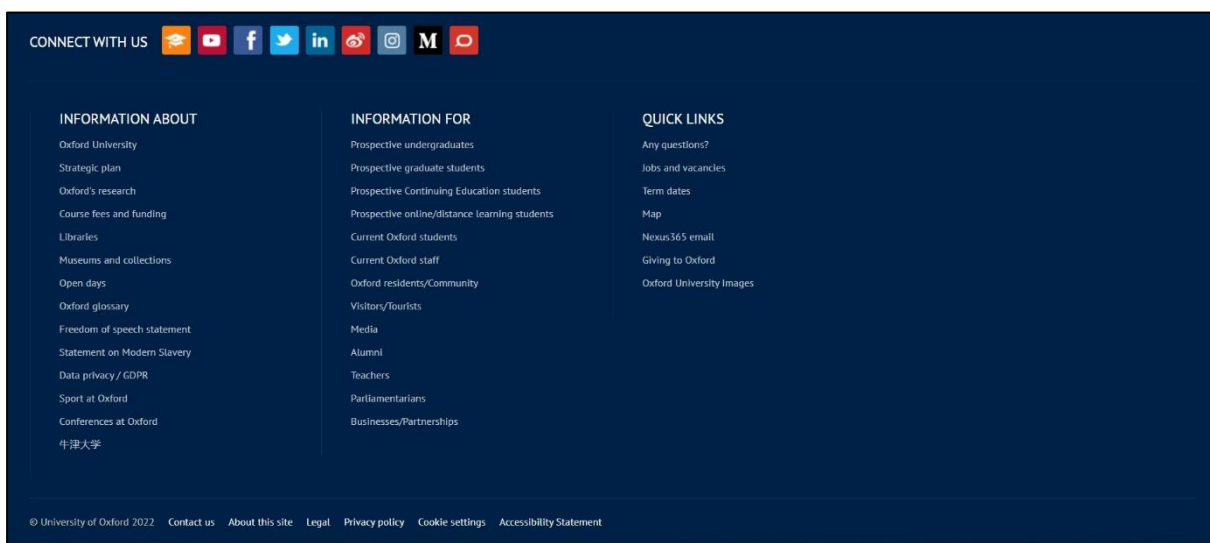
CONNECT WITH US

INFORMATION ABOUT
Oxford University
Strategic plan
Oxford's research
Course fees and funding
Libraries
Museums and collections
Open days
Oxford glossary
Freedom of speech statement
Statement on Modern Slavery
Data privacy / GDPR
Sport at Oxford
Conferences at Oxford
牛津大学

INFORMATION FOR
Prospective undergraduates
Prospective graduate students
Prospective Continuing Education students
Prospective online/distance learning students
Current Oxford students
Current Oxford staff
Oxford residents/Community
Visitors/Tourists
Media
Alumni
Teachers
Parliamentarians
Businesses/Partnerships

QUICK LINKS
Any questions?
Jobs and vacancies
Term dates
Map
Nexus365 email
Giving to Oxford
Oxford University Images

© University of Oxford 2022 Contact us About this site Legal Privacy policy Cookie settings Accessibility Statement